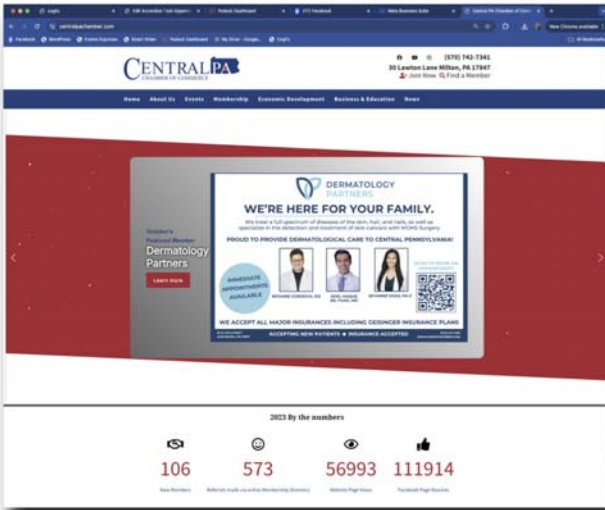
centralpachamber.com

Facebook WordPress Events Express Smart Slider Podium Dashboard My Drive - Google Cogify

New Chrome available

CENTRAL PA
CHAMBER OF COMMERCE

(570) 742-7341
30 Lawton Lane Milton, PA 17847
Join Now Find a Member

Home About Us Events Membership Economic Development Business & Education News

October's Featured Member
Dermatology Partners
Learn more

DERMATOLOGY PARTNERS

WE'RE HERE FOR YOUR FAMILY.

We treat a full spectrum of diseases of the skin, hair, and nails, as well as specialize in the detection and treatment of skin cancers with MOHS Surgery.

PROUD TO PROVIDE DERMATOLOGICAL CARE TO CENTRAL PENNSYLVANIA!

IMMEDIATE APPOINTMENTS AVAILABLE

RICHARD CORDOVA, DO
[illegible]
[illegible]

WE ACCEPT ALL MAJOR INSURANCES INCLUDING GEISINGER INSURANCE PLANS

ACCEPTING NEW PATIENTS ● INSURANCE ACCEPTED

2023 By the numbers

106
New Members

573
Referrals made via online Membership Directory

56993
Website Page Views

111914
Facebook Page Reaches